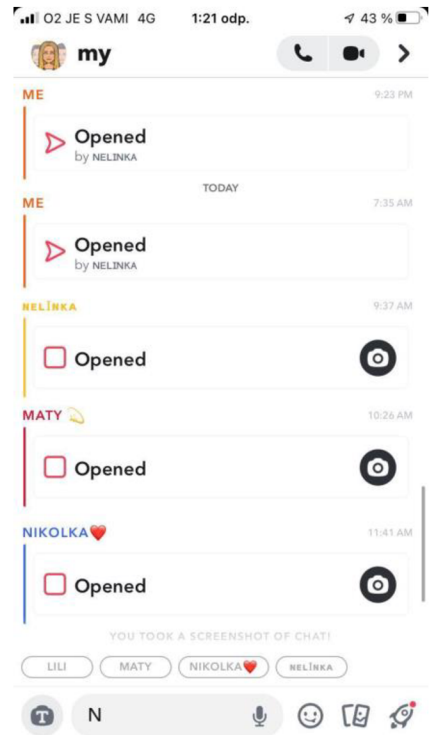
O2 JE S VAMI 4G 1:21 odp. 43 %

my

ME 9:23 PM

Opened
by NELINKA

TODAY

ME 7:35 AM

Opened
by NELINKA

NELÏNKA 9:37 AM

Opened

MATY 💫 10:26 AM

Opened

NIKOLKA❤️ 11:41 AM

Opened

YOU TOOK A SCREENSHOT OF CHAT!

LILI
MATY
NIKOLKA❤️
NELÏNKA

N